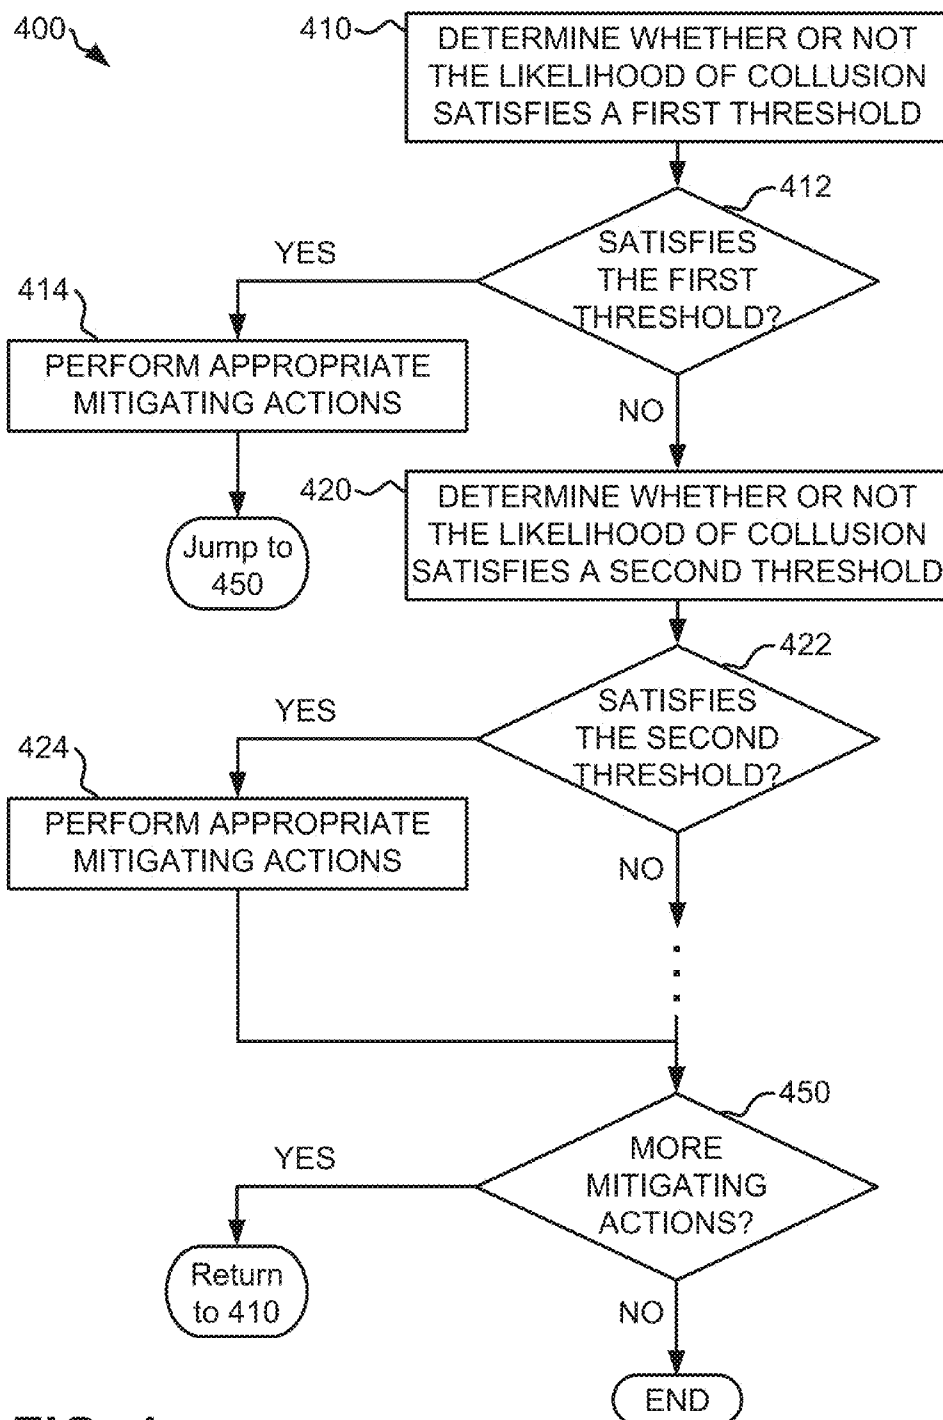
400

410

DETERMINE WHETHER OR NOT THE LIKELIHOOD OF COLLUSION SATISFIES A FIRST THRESHOLD

412

SATISFIES THE FIRST THRESHOLD?

YES

414

PERFORM APPROPRIATE MITIGATING ACTIONS

Jump to 450

NO

420

DETERMINE WHETHER OR NOT THE LIKELIHOOD OF COLLUSION SATISFIES A SECOND THRESHOLD

422

SATISFIES THE SECOND THRESHOLD?

YES

424

PERFORM APPROPRIATE MITIGATING ACTIONS

NO

450

MORE MITIGATING ACTIONS?

YES

Return to 410

NO

END

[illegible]